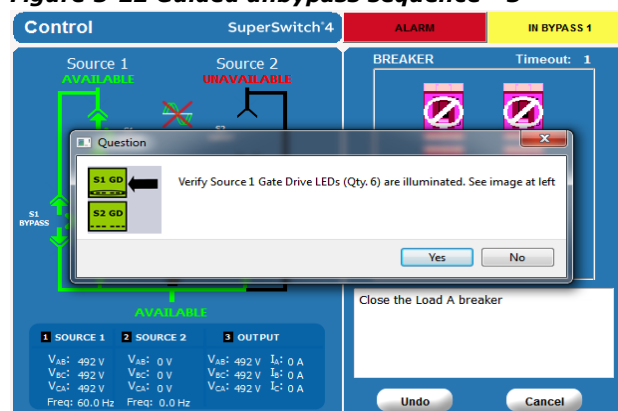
Figure 3-22 Guided unbypass sequence – 5

Control SuperSwitch 4

ALARM

IN BYPASS 1

Source 1
AVAILABLE

Source 2
UNAVAILABLE

S2

S1 BYPASS

BREAKER

Timeout: 1

Question

S1 GD

S2 GD

Verify Source 1 Gate Drive LEDs (Qty. 6) are illuminated. See image at left

Yes

No

AVAILABLE

Close the Load A breaker

1 SOURCE 1

2 SOURCE 2

3 OUTPUT

$V_{AB}$: 492 V
$V_{BC}$: 492 V
$V_{CA}$: 492 V
Freq: 60.0 Hz

$V_{AB}$: 0 V
$V_{BC}$: 0 V
$V_{CA}$: 0 V
Freq: 0.0 Hz

$V_{AB}$: 492 V $I_A$: 0 A
$V_{BC}$: 492 V $I_B$: 0 A
$V_{CA}$: 492 V $I_C$: 0 A

Undo

Cancel